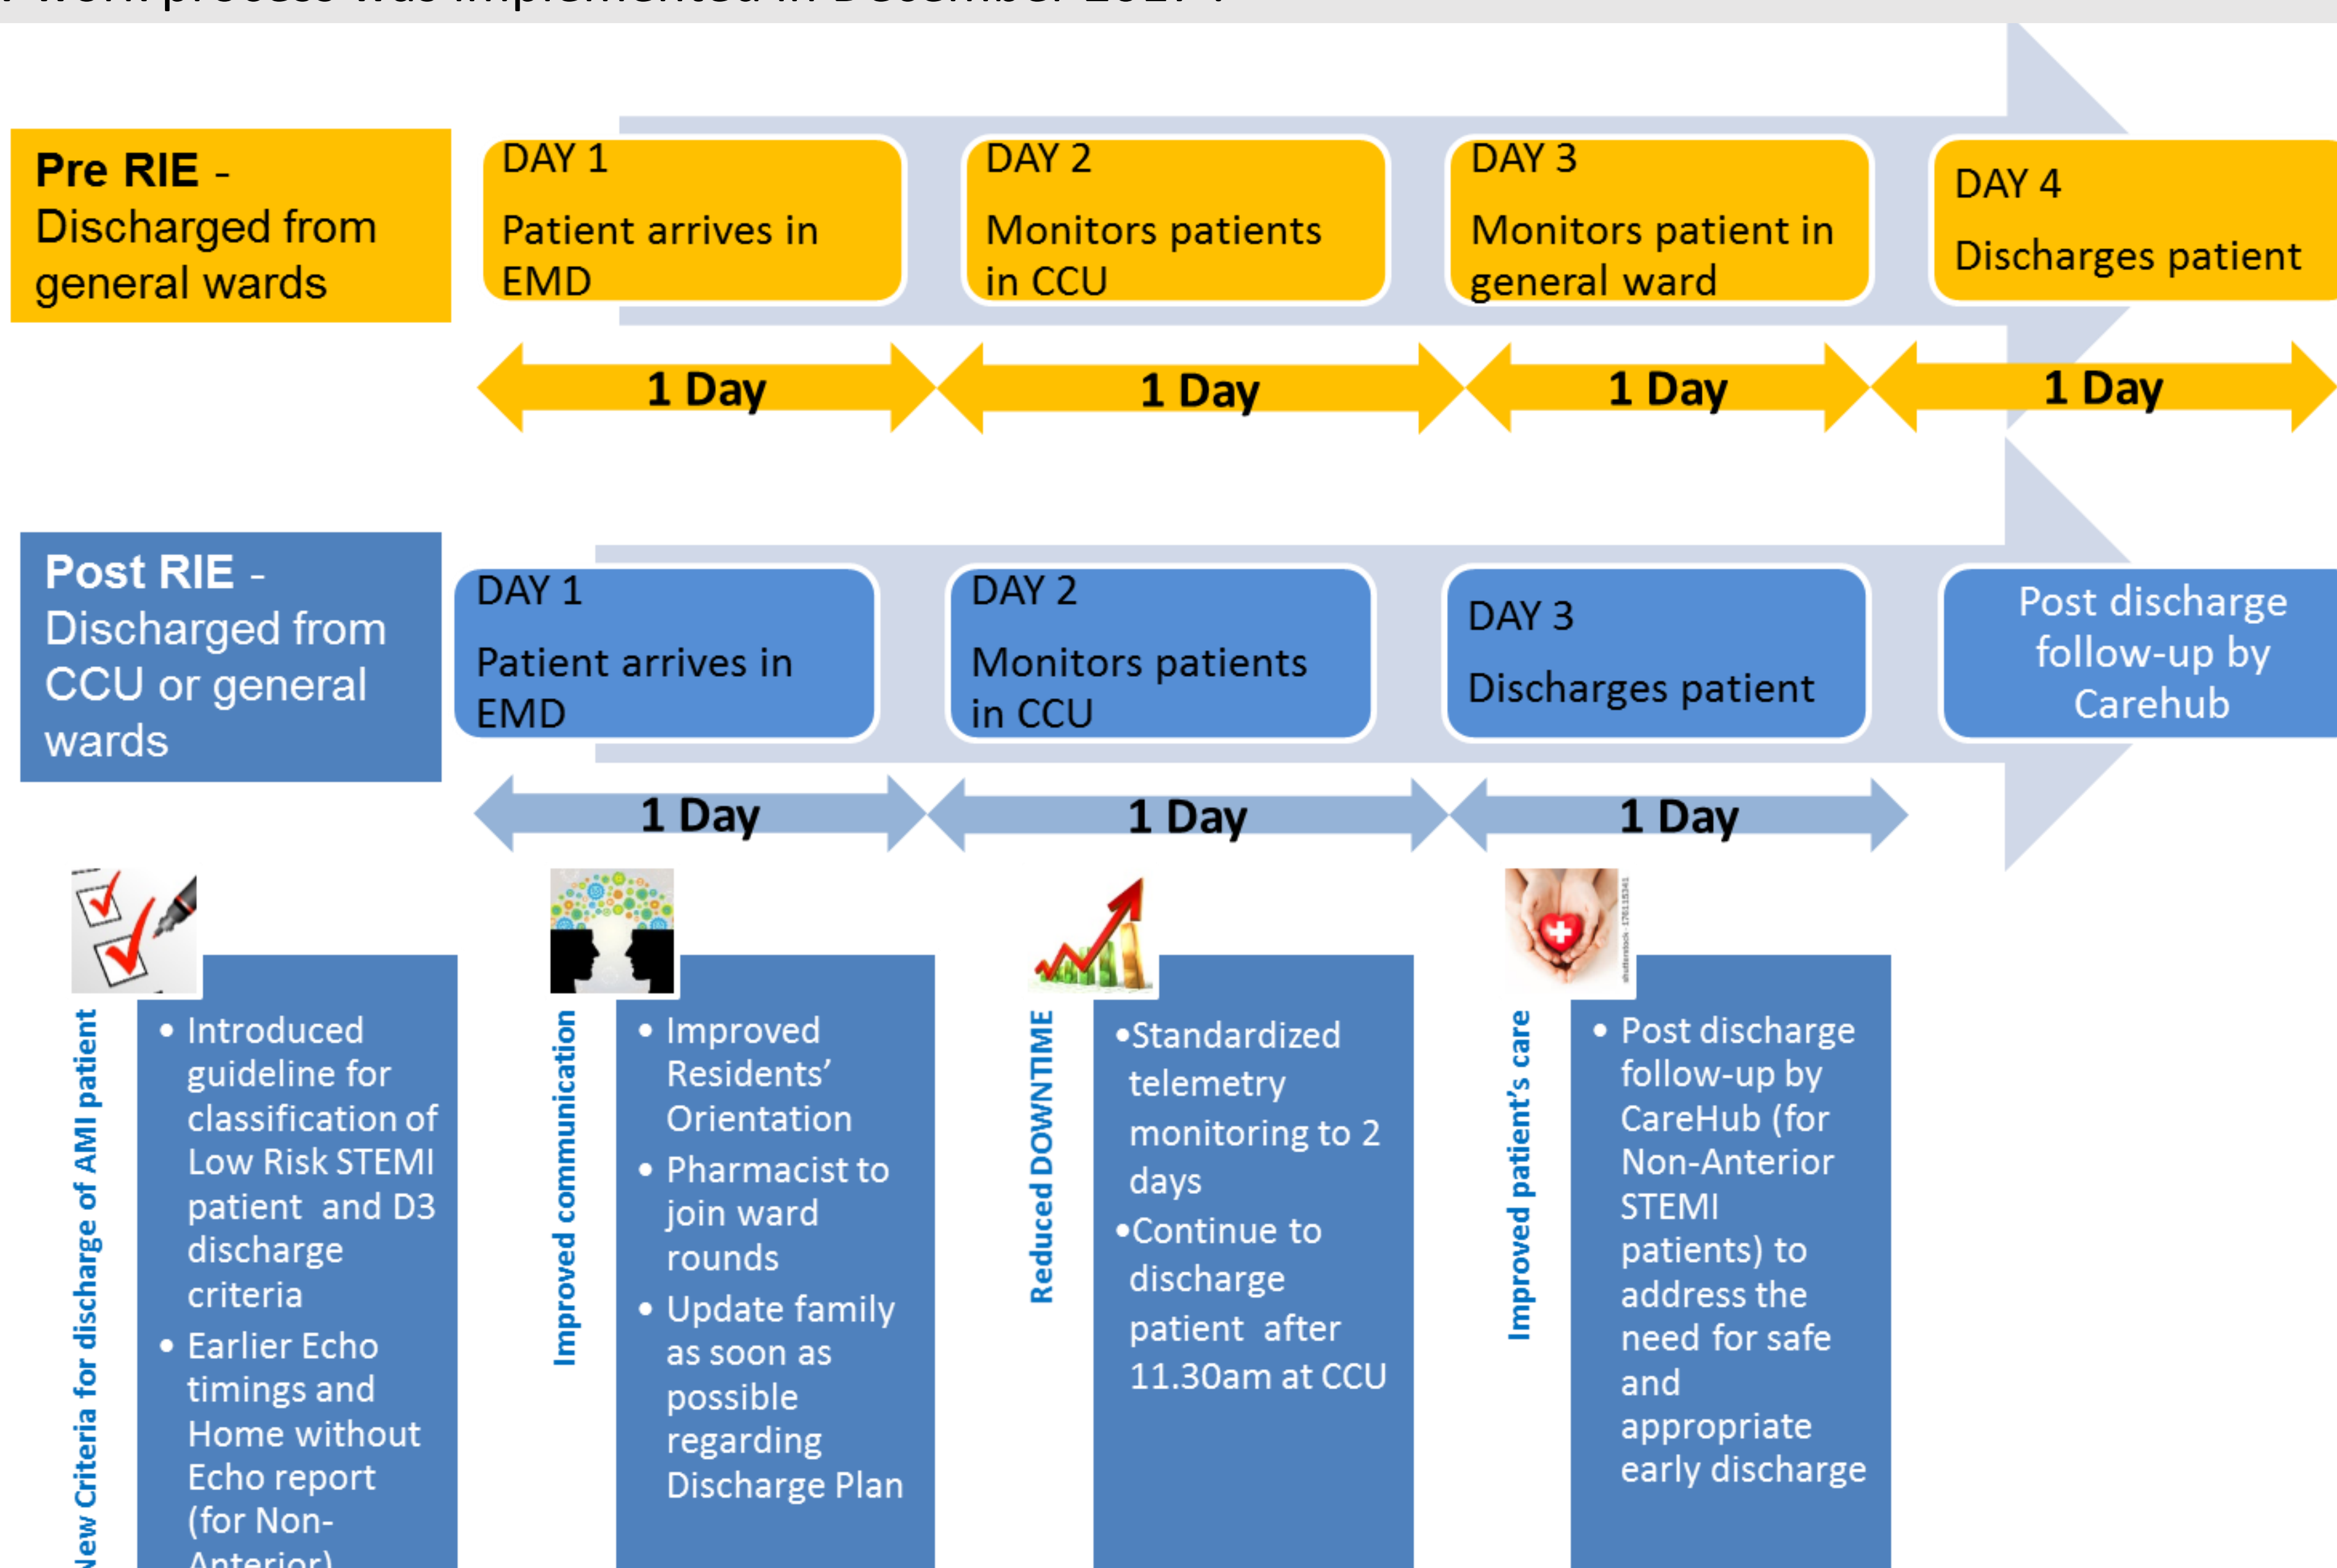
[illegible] work process was implemented in December 2017 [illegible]

Pre RIE - Discharged from general wards

DAY 1
Patient arrives in EMD

DAY 2
Monitors patients in CCU

DAY 3
Monitors patient in general ward

DAY 4
Discharges patient

1 Day

1 Day

1 Day

1 Day

Post RIE - Discharged from CCU or general wards

DAY 1
Patient arrives in EMD

DAY 2
Monitors patients in CCU

DAY 3
Discharges patient

Post discharge follow-up by Carehub

1 Day

1 Day

1 Day

New Criteria for discharge of AMI patient

• Introduced guideline for classification of Low Risk STEMI patient and D3 discharge criteria
• Earlier Echo timings and Home without Echo report (for Non-Anterior)

Improved communication

• Improved Residents' Orientation
• Pharmacist to join ward rounds
• Update family as soon as possible regarding Discharge Plan

Reduced DOWNTIME

•Standardized telemetry monitoring to 2 days
•Continue to discharge patient after 11.30am at CCU

Improved patient's care

• Post discharge follow-up by CareHub (for Non-Anterior STEMI patients) to address the need for safe and appropriate early discharge